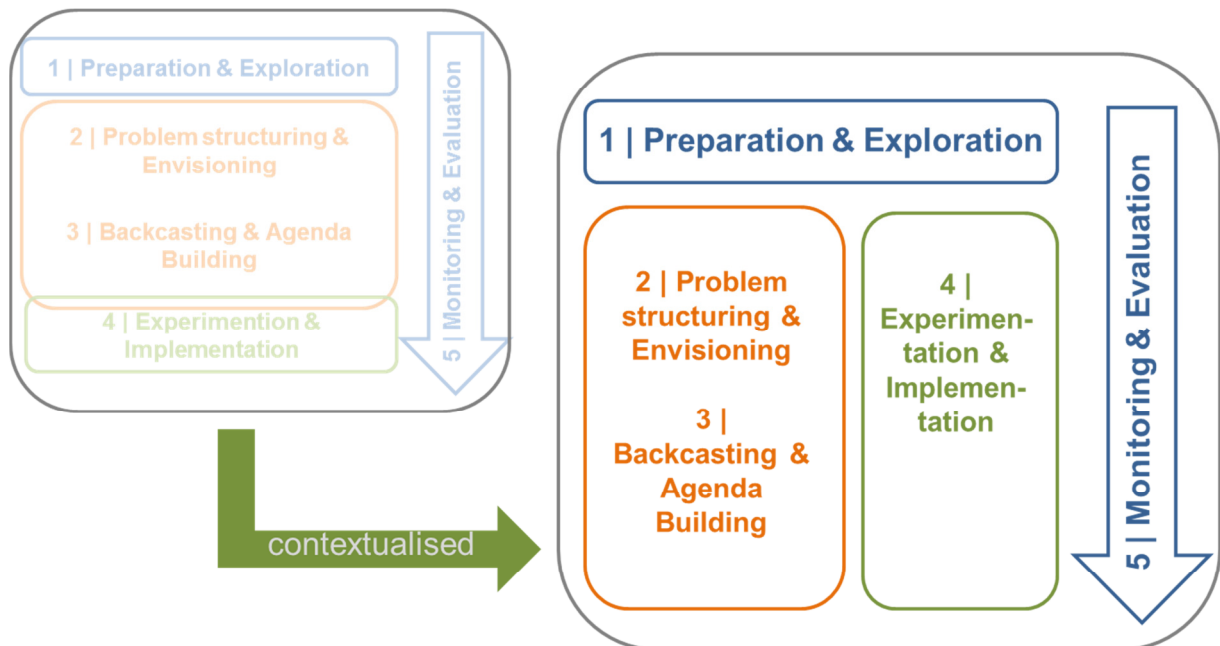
1 | Preparation & Exploration

2 | Problem structuring & Envisioning

3 | Backcasting & Agenda Building

4 | Experimention & Implementation

5 | Monitoring & Evaluation

contextualised

1 | Preparation & Exploration

2 | Problem structuring & Envisioning

3 | Backcasting & Agenda Building

4 | Experimentation & Implementation

5 | Monitoring & Evaluation